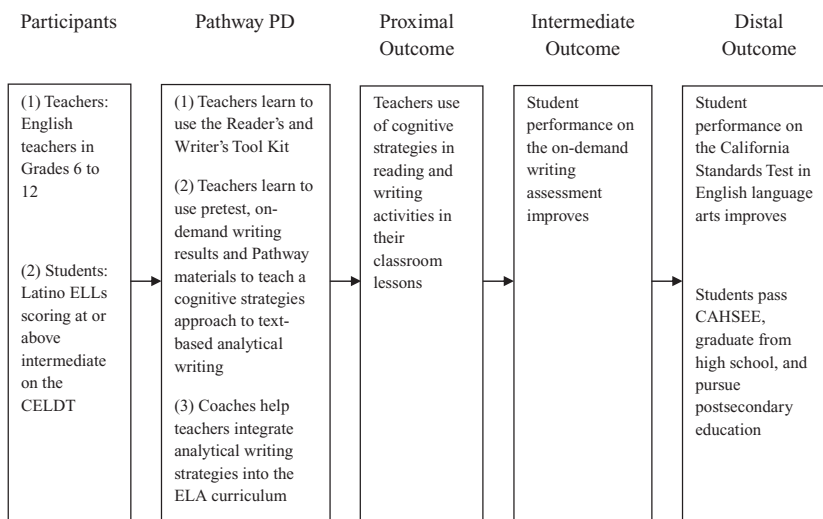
Participants

(1) Teachers: English teachers in Grades 6 to 12

(2) Students: Latino ELLs scoring at or above intermediate on the CELDT

Pathway PD

(1) Teachers learn to use the Reader's and Writer's Tool Kit

(2) Teachers learn to use pretest, on-demand writing results and Pathway materials to teach a cognitive strategies approach to text-based analytical writing

(3) Coaches help teachers integrate analytical writing strategies into the ELA curriculum

Proximal Outcome

Teachers use of cognitive strategies in reading and writing activities in their classroom lessons

Intermediate Outcome

Student performance on the on-demand writing assessment improves

Distal Outcome

Student performance on the California Standards Test in English language arts improves

Students pass CAHSEE, graduate from high school, and pursue postsecondary education